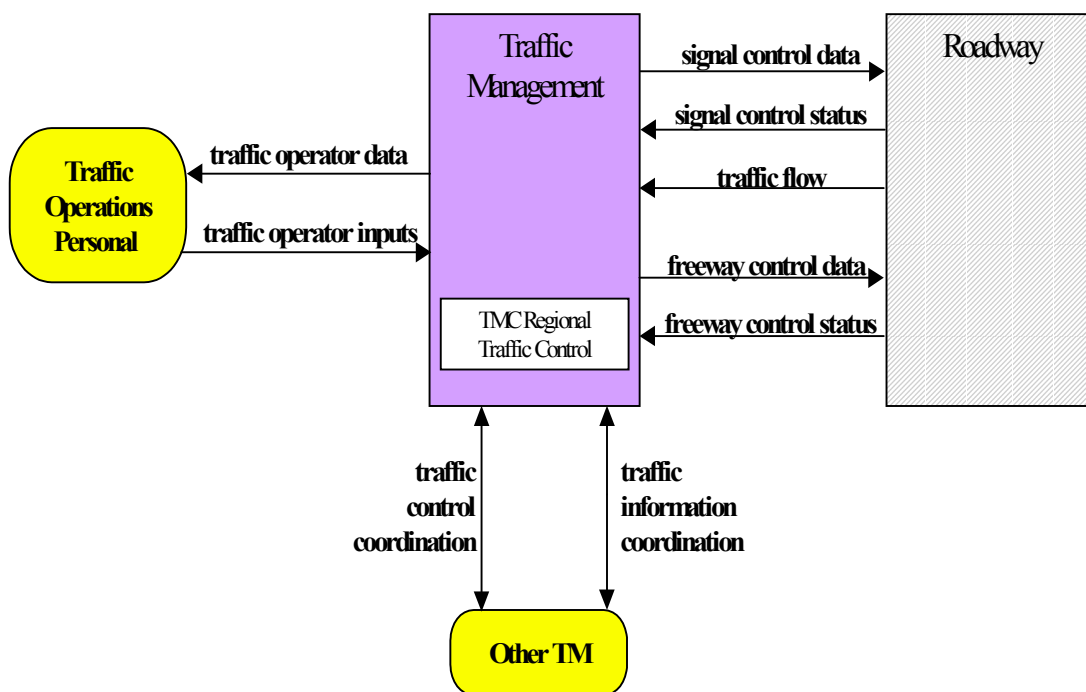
Traffic Management

TMC Regional Traffic Control

Traffic Operations Personal

traffic operator data

traffic operator inputs

Roadway

signal control data

signal control status

traffic flow

freeway control data

freeway control status

traffic control coordination

traffic information coordination

Other TM